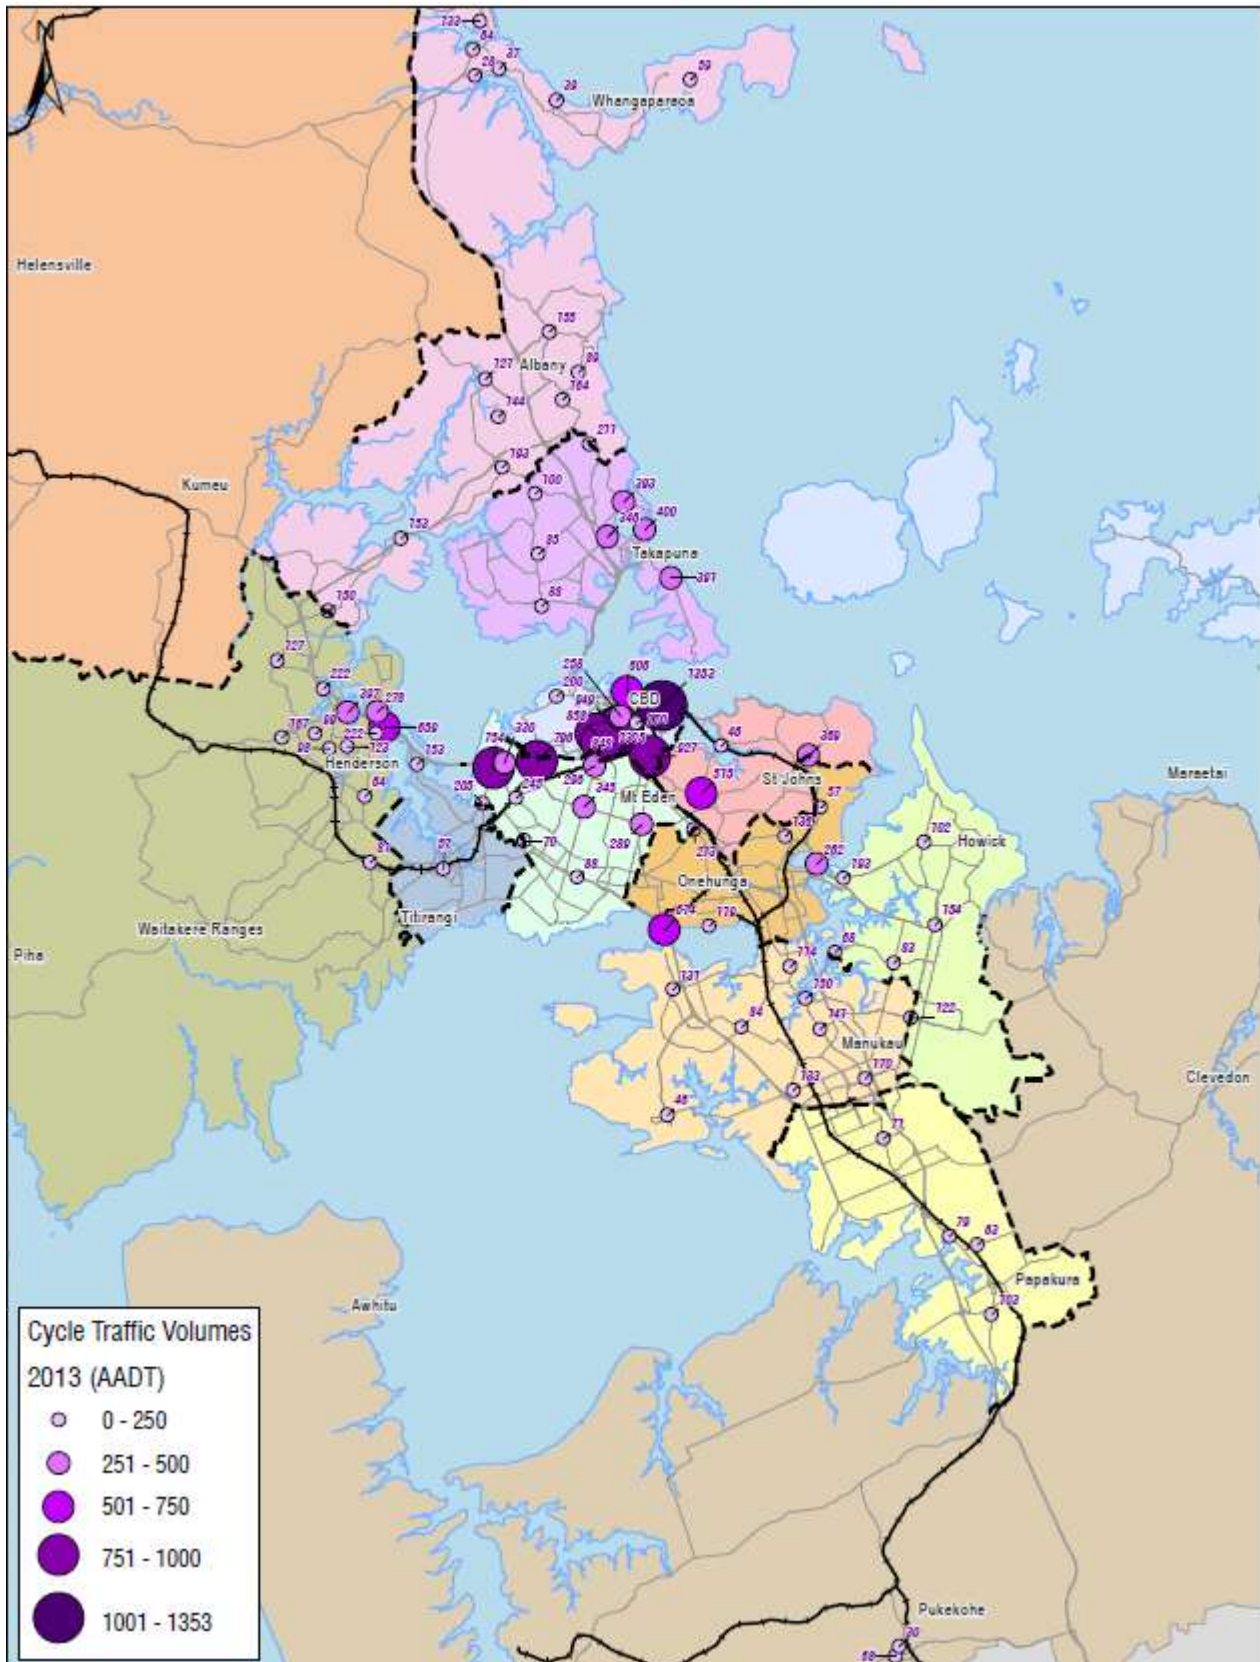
N

122
84
37
26
28
59
Whangaparaoa

Helensville

155
127 Albany
89
164
144
211
193
100
393
346
400
85
Takapuna
152
Kumeu
397
85
150

127
222
397
278
258
506
1252
200
CBD
649
859
270
659
90
222
167
95
123
153
754
330
790
845
1353
46
389
927
Henderson
575
St Johns
64
205
250
345
Mt Eden
57
135
70
289
102
Howick
91
57
88
262
193
Onehunga
273
Titirangi
614
179
154
Waitakere Ranges
65
Piha
114
83
131
130
122
94
147
Manukau
Maraetai
Clevedon
170
183
46
71

79
83
Papakura
102
Awhitu

Cycle Traffic Volumes
2013 (AADT)
0 - 250
251 - 500
501 - 750
751 - 1000
1001 - 1353

Pukekohe
30
69